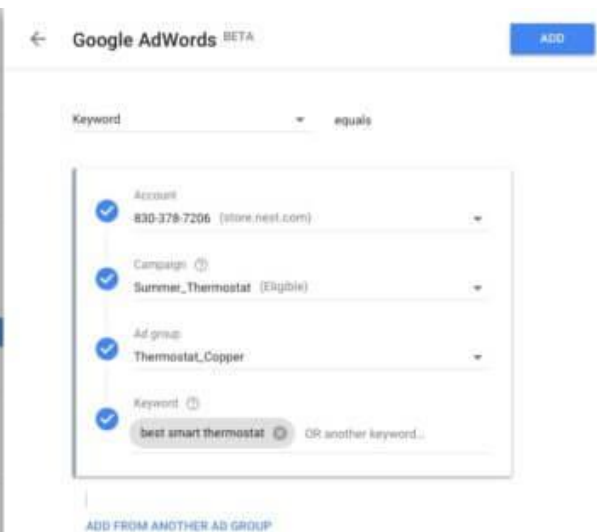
Google AdWords BETA

ADD

Keyword

equals

Account
830-378-7206 (store.nest.com)

Campaign ⓘ
Summer_Thermostat (Eligible)

Ad group
Thermostat_Copper

Keyword ⓘ
best smart thermostat OR another keyword...

ADD FROM ANOTHER AD GROUP